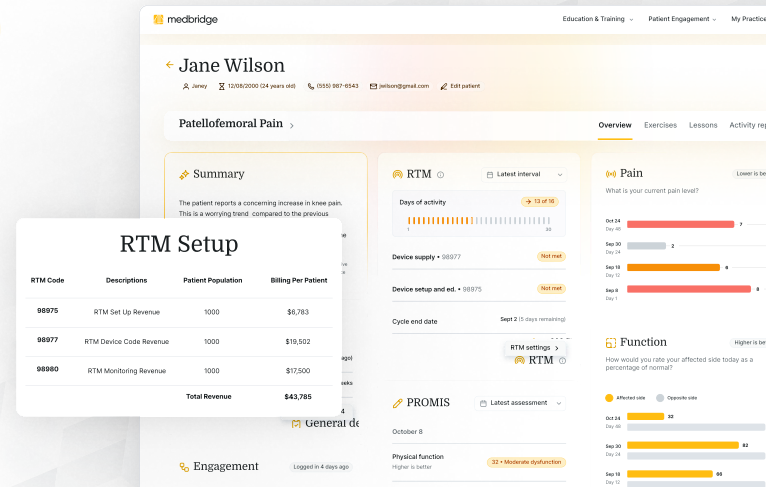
medbridge

Education & Training My Practice

Patient Engagement

Jane Wilson

Janey 12/08/2000 (24 years old) (555) 987-6543 jwilson@gmail.com Edit patient

Patellofemoral Pain

Overview Exercises Lessons Activity rep

Summary

The patient reports a concerning increase in knee pain. This is a worrying trend compared to the previous

RTM Setup

| RTM Code | Descriptions | Patient Population | Billing Per Patient |
|---|---|---|---|
| 98975 | RTM Set Up Revenue | 1000 | $6,783 |
| 98977 | RTM Device Code Revenue | 1000 | $19,502 |
| 98980 | RTM Monitoring Revenue | 1000 | $17,500 |
| | Total Revenue | | $43,785 |

RTM

Latest interval

Days of activity

13 of 16

1 30

Device supply • 98977 Not met

Device setup and ed. • 98975 Not met

Cycle end date Sept 2 (5 days remaining)

RTM settings

RTM

General de

PROMIS

Latest assessment

October 8

Physical function Higher is better 32 • Moderate dysfunction

Engagement

Logged in 4 days ago

Pain

Lower is be

What is your current pain level?

Oct 24 Day 46 7

Sep 30 2

Sep 18 6

Sep 8 Day 1 8

Function

Higher is be

How would you rate your affected side today as a percentage of normal?

Affected side Opposite side

Oct 24 Day 46 32

Sep 30 82

Sep 18 66